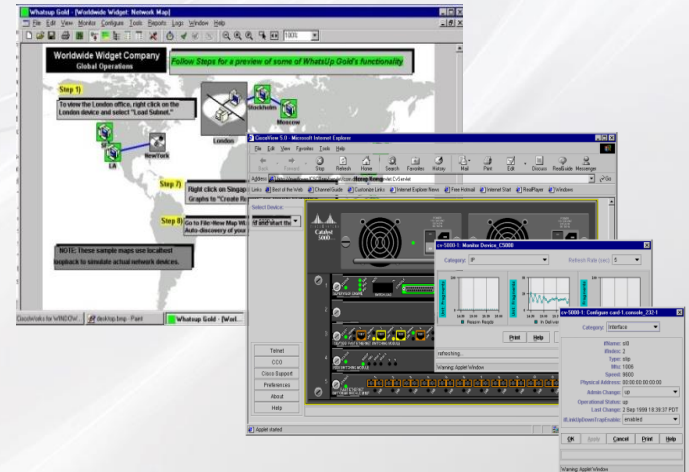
Whatsup Gold - [Worldwide Widget: Network Map]

File Edit View Monitor Configure Tools Reports Logs Window Help

100%

Worldwide Widget Company
Global Operations

Follow Steps for a preview of some of WhatsUp Gold's functionality

Step 1)

To view the London office, right click on the London device and select "Load Subnet."

Stockholm

Moscow

London

SF

LA

NewYork

Step 2)

Right click on Singap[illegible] Graphs to "Create R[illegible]

Step 3)

Go to File-New Map W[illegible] Auto-discovery of your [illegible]

NOTE: These sample maps use localhost loopback to simulate actual network devices.

CiscoWorks for WINDOW... desktop.bmp - Paint Whatsup Gold - [Worl...

CiscoView 5.0 - Microsoft Internet Explorer

File Edit View Favorites Tools Help

Back Forward Stop Refresh Home Search Favorites History Mail Print Edit Discuss RealGuide Messenger

Address Hong Kong

Links Best of the Web Channel Guide Customize Links Free Hotmail Internet Start RealPlayer Windows

Select Device:

Catalyst 5000

Telnet

CCO

Cisco Support

Preferences

About

Help

Applet started

cv-5000-1: Monitor Device_C5000

Category: IP

Refresh Rate (sec): 5

Print Help

refreshing...

Warning: Applet Window

cv-5000-1: Configure card-1.console_232-1

Category: Interface

IfName: sl0

IfIndex: 2

Type: slip

Mtu: 1006

Speed: 9600

Physical Address: 00:00:00:00:00:00

Admin Change: up

Operational Status: up

Last Change: 2 Sep 1999 18:38:37 PDT

IfLinkUpDownTrapEnable: enabled

OK Apply Cancel Print Help

Warning: Applet Window